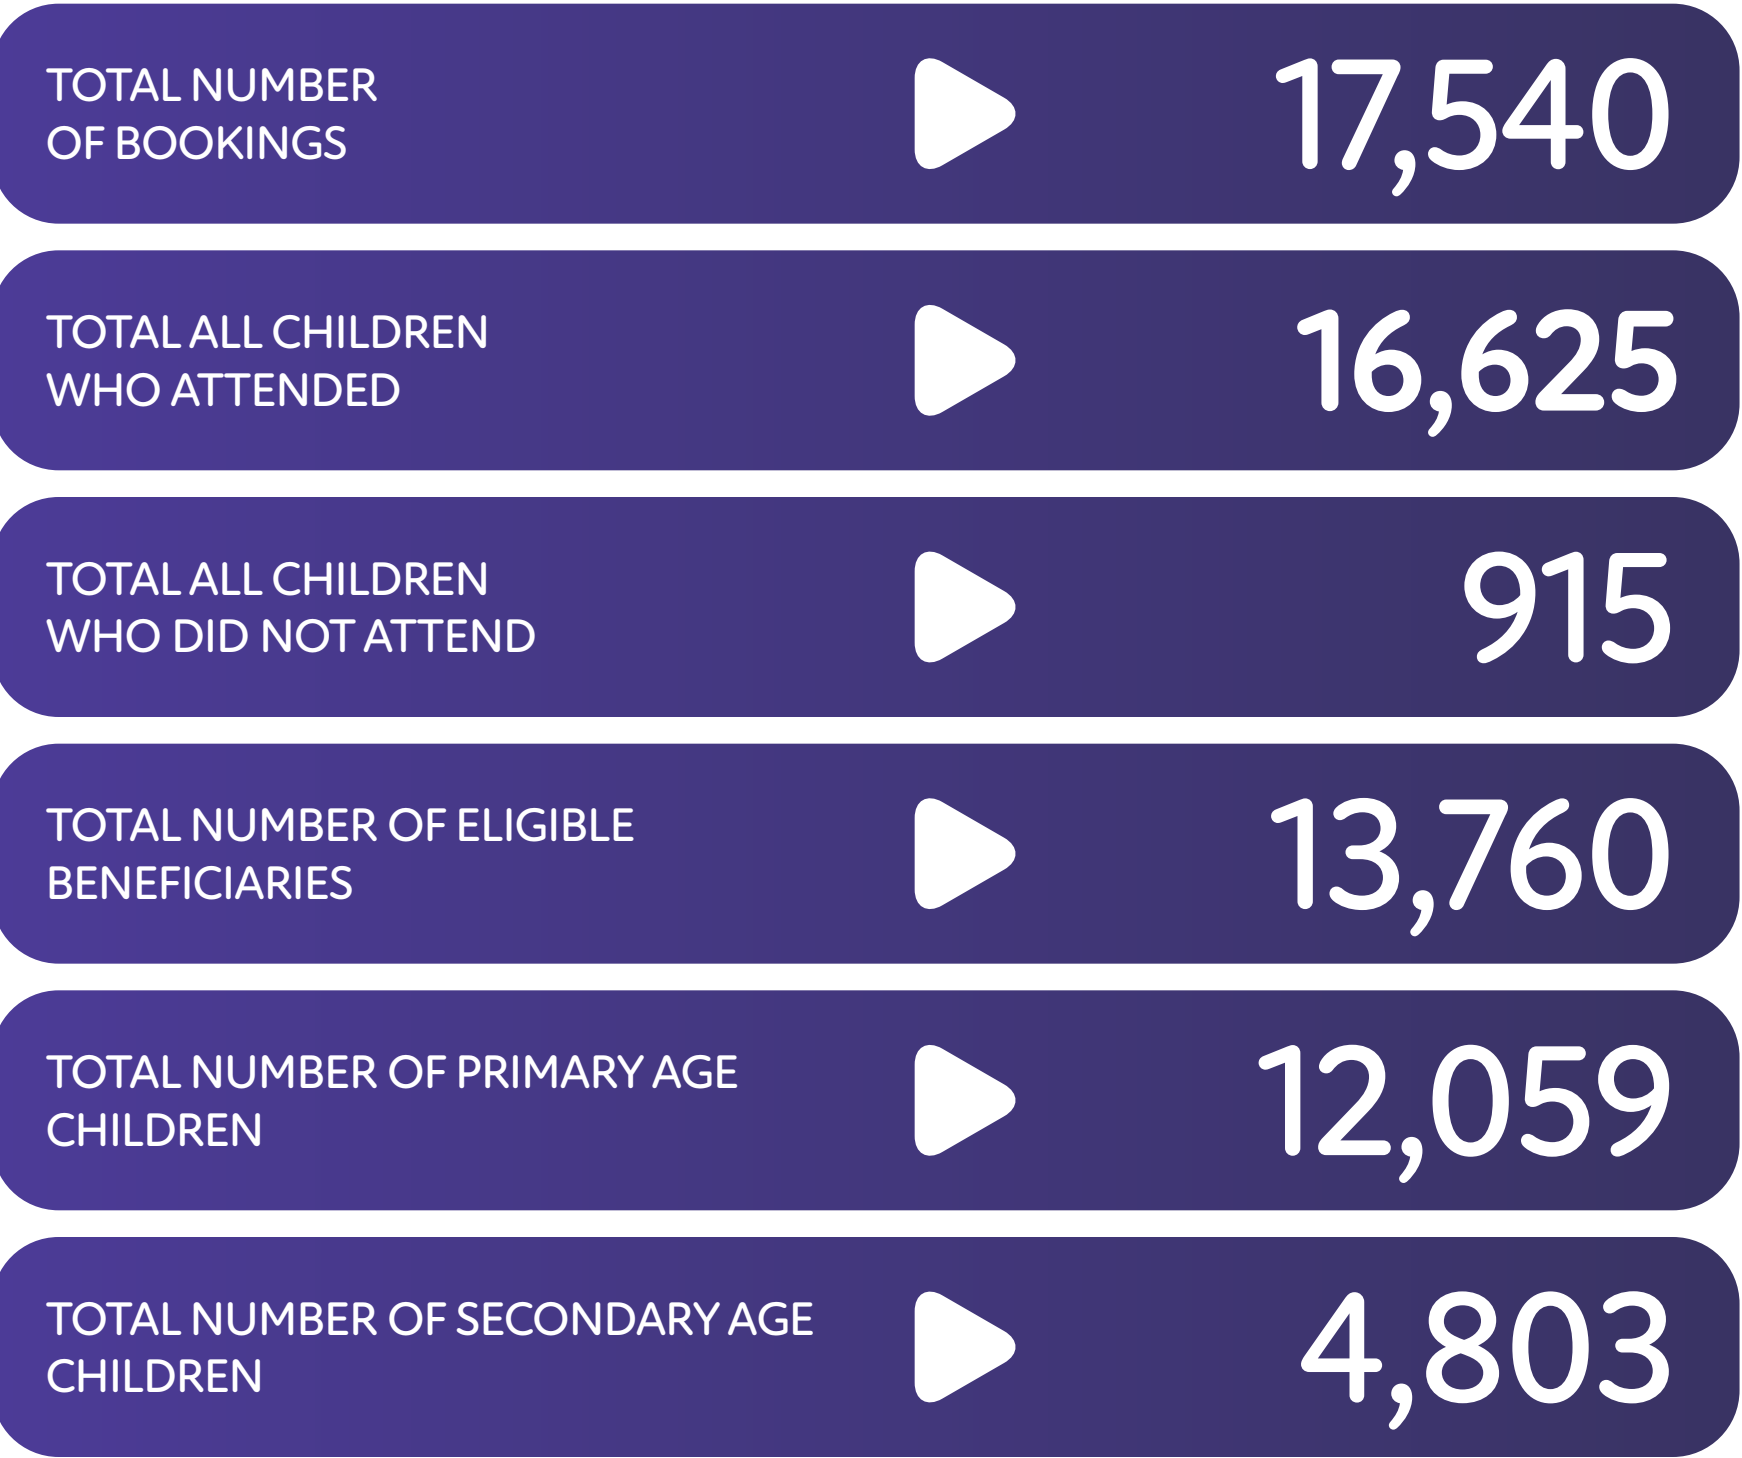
TOTAL NUMBER OF BOOKINGS 17,540

TOTAL ALL CHILDREN WHO ATTENDED 16,625

TOTAL ALL CHILDREN WHO DID NOT ATTEND 915

TOTAL NUMBER OF ELIGIBLE BENEFICIARIES 13,760

TOTAL NUMBER OF PRIMARY AGE CHILDREN 12,059

TOTAL NUMBER OF SECONDARY AGE CHILDREN 4,803